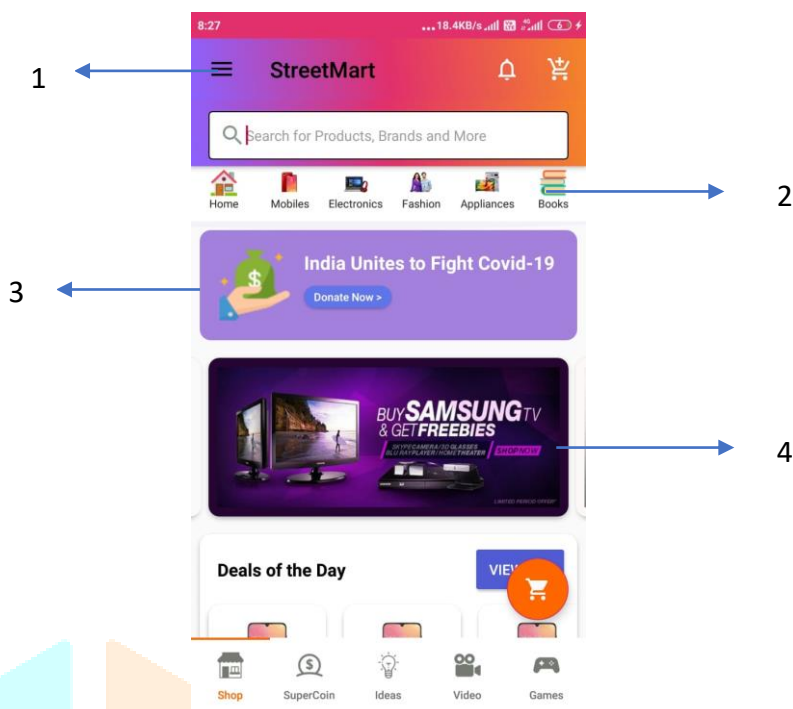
8:27 ...18.4KB/s

1

StreetMart

Search for Products, Brands and More

Home Mobiles Electronics Fashion Appliances Books

2

3

India Unites to Fight Covid-19

Donate Now >

BUY SAMSUNG TV & GET FREEBIES

SKYPE CAMERA/3D GLASSES BLU RAY PLAYER/HOME THEATER SHOP NOW

LIMITED PERIOD OFFER

4

Deals of the Day

VIEW

Shop SuperCoin Ideas Video Games